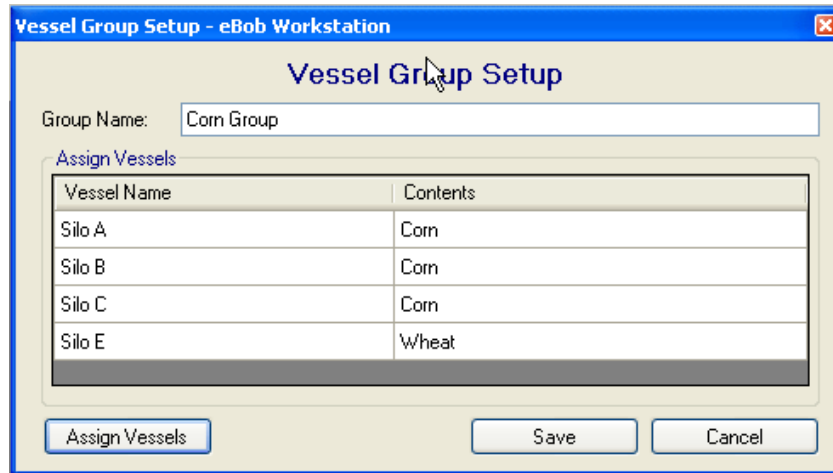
Vessel Group Setup - eBob Workstation

Vessel Group Setup

Group Name: Corn Group

Assign Vessels

| Vessel Name | Contents |
|---|---|
| Silo A | Corn |
| Silo B | Corn |
| Silo C | Corn |
| Silo E | Wheat |

Assign Vessels

Save

Cancel